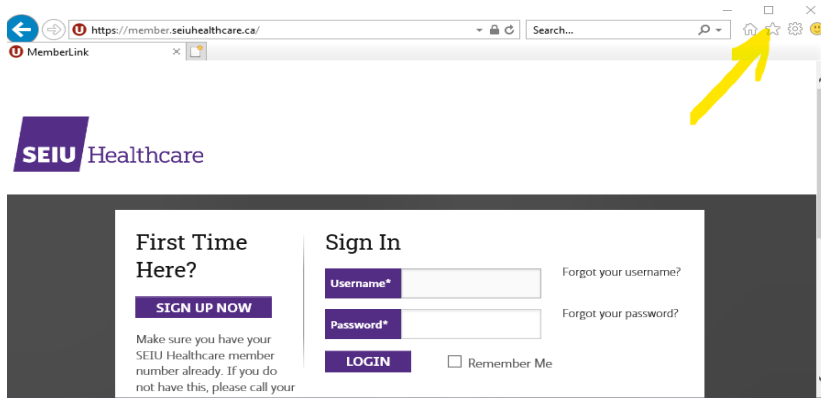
https://member.seiuhealthcare.ca/

Search...

MemberLink

SEIU Healthcare

First Time Here?

SIGN UP NOW

Make sure you have your SEIU Healthcare member number already. If you do not have this, please call your

Sign In

Username*

Forgot your username?

Password*

Forgot your password?

LOGIN

Remember Me